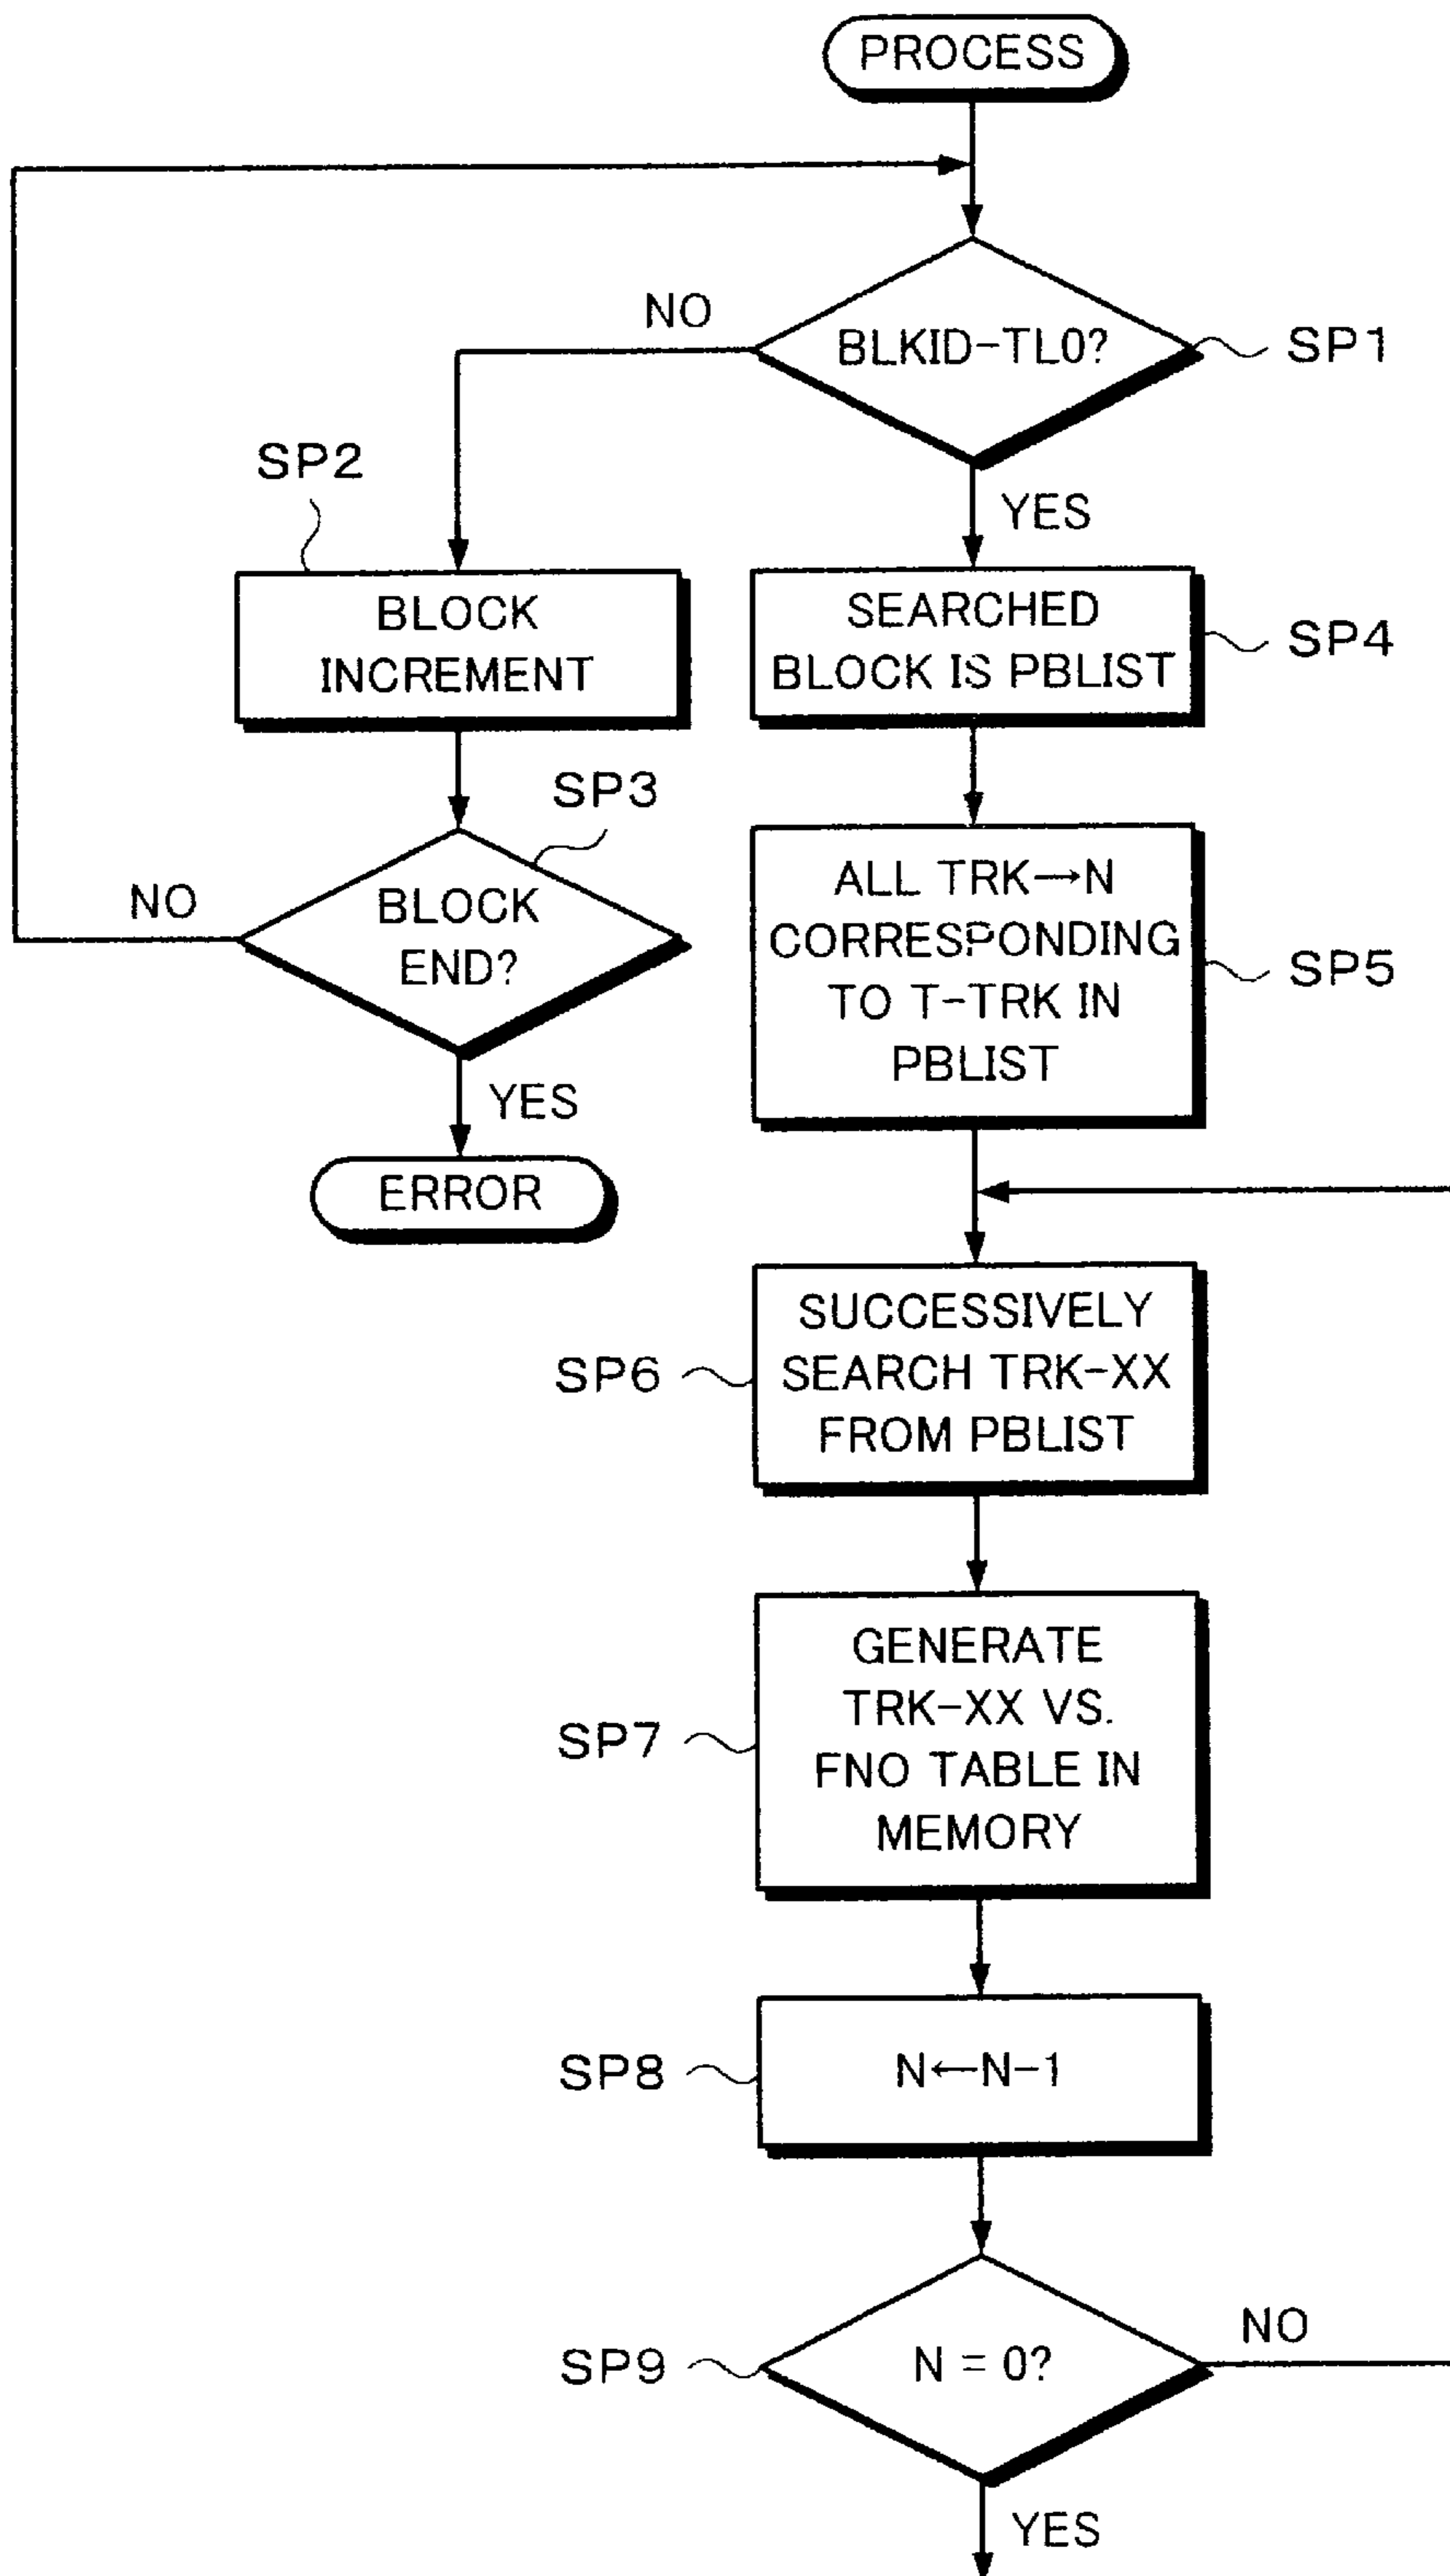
PROCESS

BLKID-TL0?

SP1

NO

YES

SP2

BLOCK INCREMENT

SEARCHED BLOCK IS PBLIST

SP4

SP3

BLOCK END?

NO

YES

ERROR

ALL TRK→N CORRESPONDING TO T-TRK IN PBLIST

SP5

SP6

SUCCESSIVELY SEARCH TRK-XX FROM PBLIST

SP7

GENERATE TRK-XX VS. FNO TABLE IN MEMORY

SP8

N←N-1

SP9

N = 0?

NO

YES